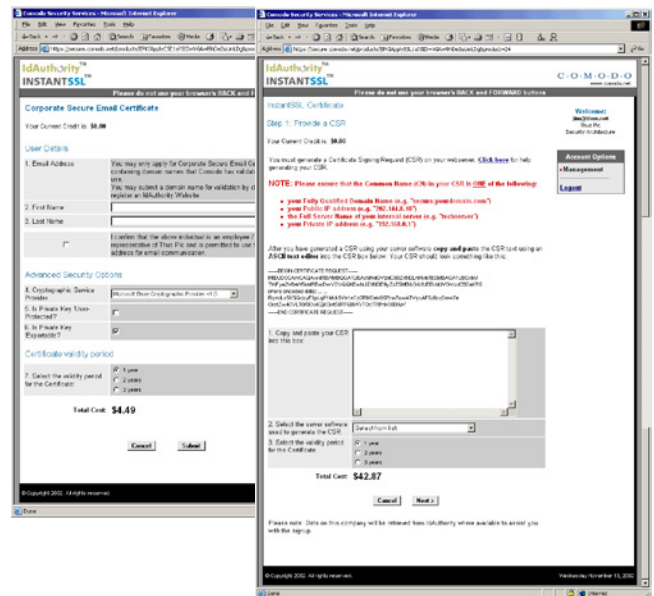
Comodo Security Services - Microsoft Internet Explorer

File Edit View Favorites Tools Help

Address https://secure.comodo.net/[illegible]

IdAuthority
INSTANTSSL

Please do not use your browser's BACK and F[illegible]

Corporate Secure Email Certificate

Your Current Credit is: $0.00

User Details

1. Email Address

You may only apply for Corporate Secure Email Ce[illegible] containing domain names that Comodo has validat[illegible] use. You may submit a domain name for validation by c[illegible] register an IdAuthority Website.

2. First Name

3. Last Name

I confirm that the above individual is an employee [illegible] representative of That Pic and is permitted to use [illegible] address for email communication.

Advanced Security Options

4. Cryptographic Service Provider

Microsoft Base Cryptographic Provider v1.0

5. Is Private Key User-Protected?

6. Is Private Key Exportable?

Certificate validity period

7. Select the validity period for the Certificate:

1 year
2 years
3 years

Total Cost: $4.49

Cancel Submit

© Copyright 2002. All rights reserved.

Done

Comodo Security Services - Microsoft Internet Explorer

File Edit View Favorites Tools Help

Address https://secure.comodo.net/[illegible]

IdAuthority
INSTANTSSL

C·O·M·O·D·O
www.comodo.net

Please do not use your browser's BACK and FORWARD buttons

InstantSSL Certificate

Step 1: Provide a CSR

Your Current Credit is: $0.00

Welcome!
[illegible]
That Plc
Security Architecture

Account Options
» Management
Logout

You must generate a Certificate Signing Request (CSR) on your webserver. Click here for help generating your CSR.

NOTE: Please ensure that the Common Name (CN) in your CSR is ONE of the following:

• your Fully Qualified Domain Name (e.g. "secure.yourdomain.com")
• your Public IP address (e.g. "202.144.8.10")
• the Full Server Name of your internal server (e.g. "techserver")
• your Private IP address (e.g. "192.168.0.1")

After you have generated a CSR using your server software copy and paste the CSR text using an ASCII text editor into the CSR box below. Your CSR should look something like this:

-----BEGIN CERTIFICATE REQUEST-----
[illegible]
(more encoded data) ......
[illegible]
-----END CERTIFICATE REQUEST-----

1. Copy and paste your CSR into this box:

2. Select the server software used to generate the CSR.

Select from list

3. Select the validity period for the Certificate

1 year
2 years
3 years

Total Cost: $42.87

Cancel Next >

Please note: Data on this company will be retrieved from IdAuthority where available to assist you with the signup.

© Copyright 2002. All rights reserved.

Wednesday November 13, 2002

Done Internet